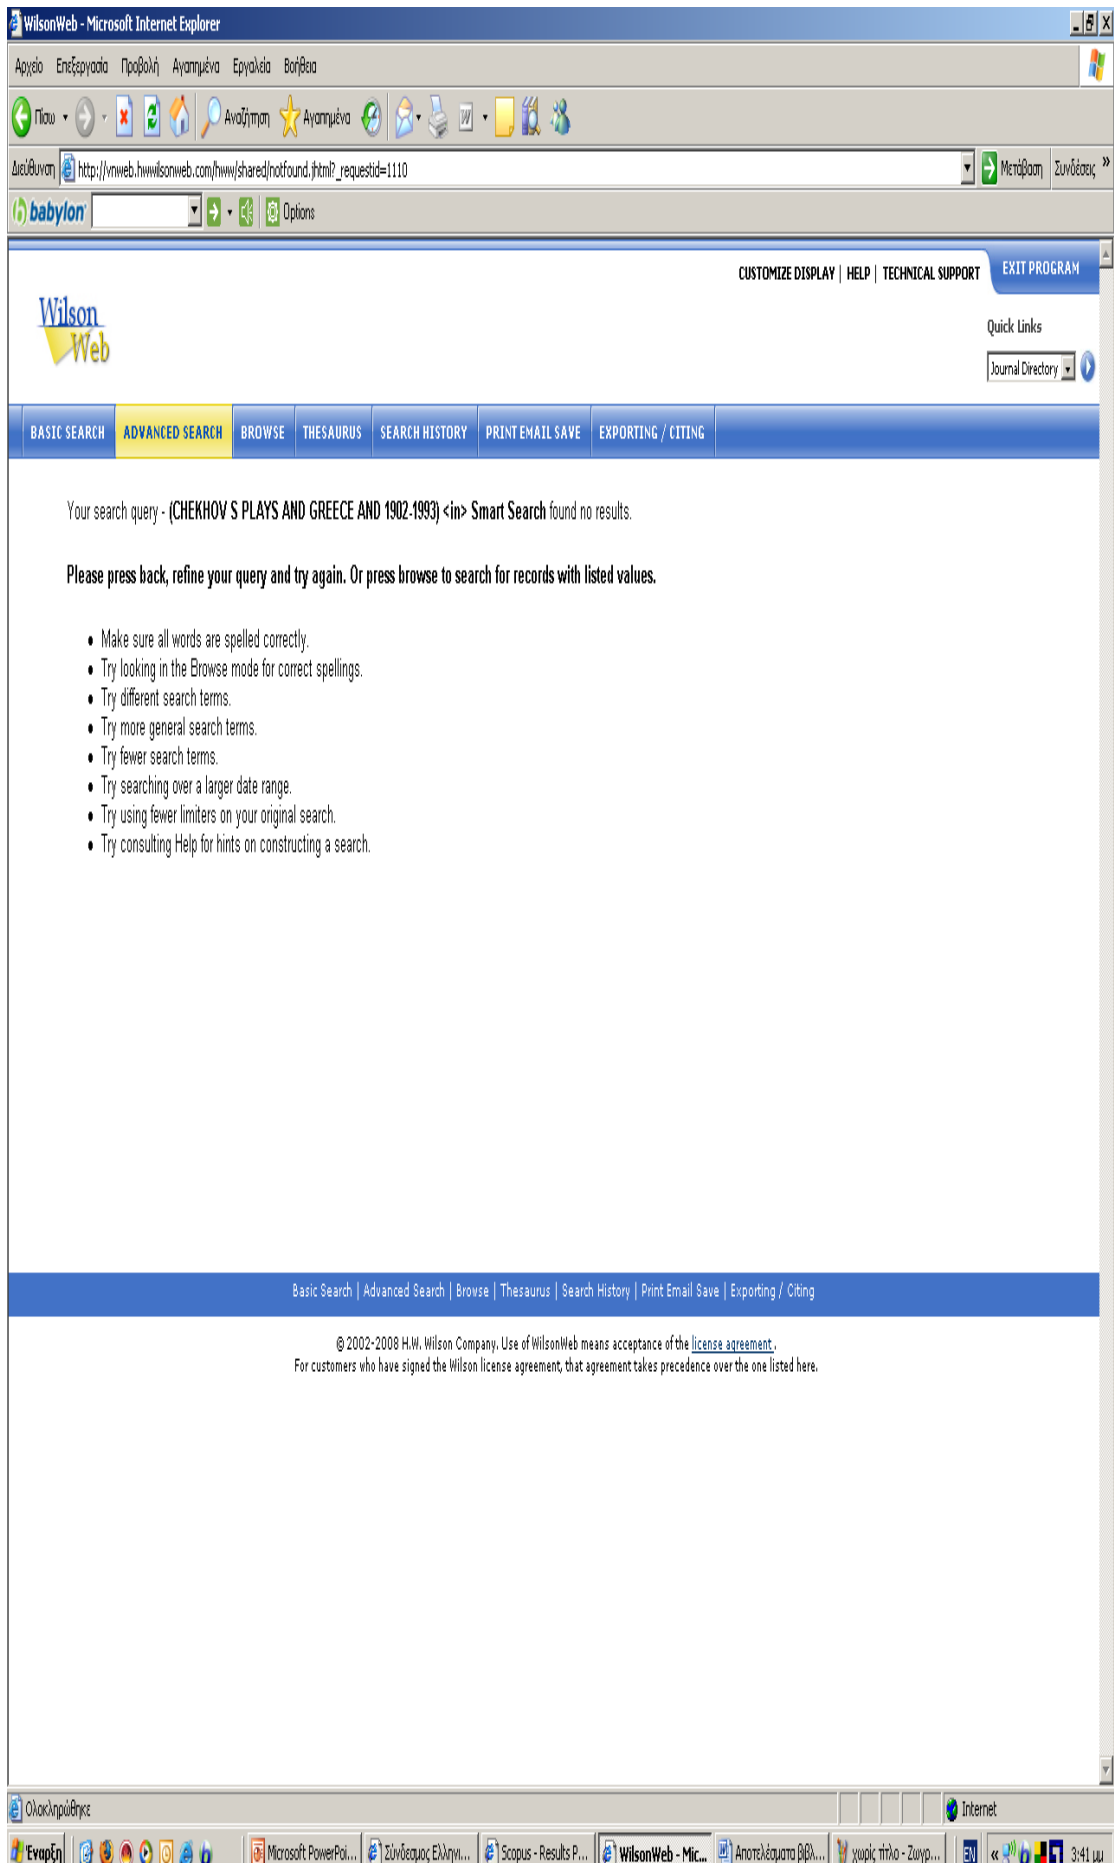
WilsonWeb - Microsoft Internet Explorer

Αρχείο Επεξεργασία Προβολή Αγαπημένα Εργαλεία Βοήθεια

Πίσω Αναζήτηση Αγαπημένα

Διεύθυνση http://vnweb.hwwilsonweb.com/hww/shared/notfound.jhtml?_requestid=1110 Μετάβαση Συνδέσεις »

babylon Options

CUSTOMIZE DISPLAY | HELP | TECHNICAL SUPPORT EXIT PROGRAM

Wilson Web

Quick Links

Journal Directory

BASIC SEARCH ADVANCED SEARCH BROWSE THESAURUS SEARCH HISTORY PRINT EMAIL SAVE EXPORTING / CITING

Your search query - (CHEKHOV S PLAYS AND GREECE AND 1902-1993) <in> Smart Search found no results.

Please press back, refine your query and try again. Or press browse to search for records with listed values.

- Make sure all words are spelled correctly.
- Try looking in the Browse mode for correct spellings.
- Try different search terms.
- Try more general search terms.
- Try fewer search terms.
- Try searching over a larger date range.
- Try using fewer limiters on your original search.
- Try consulting Help for hints on constructing a search.

Basic Search | Advanced Search | Browse | Thesaurus | Search History | Print Email Save | Exporting / Citing

© 2002-2008 H.W. Wilson Company. Use of WilsonWeb means acceptance of the license agreement.
For customers who have signed the Wilson license agreement, that agreement takes precedence over the one listed here.

Ολοκληρώθηκε Internet

Έναρξη Microsoft PowerPoi... Σύνδεσμος Ελληνι... Scopus - Results P... WilsonWeb - Mic... Αποτελέσματα βιβλ... χωρίς τίτλο - Ζωγρ... EN 3:41 μμ